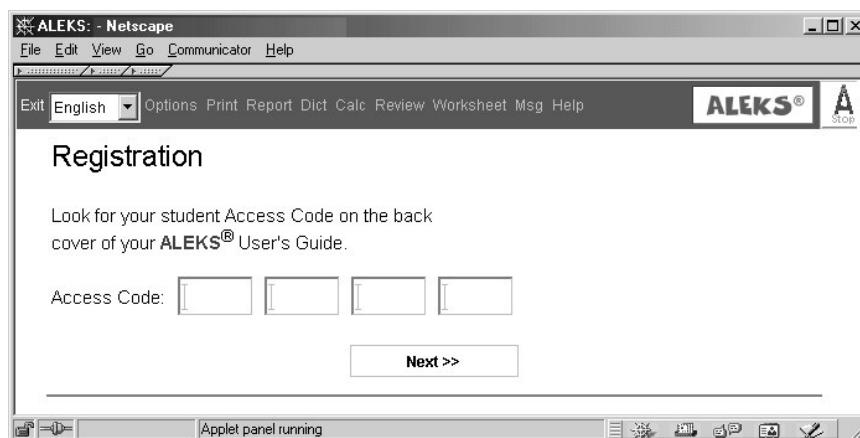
ALEKS: - Netscape

File Edit View Go Communicator Help

Exit English Options Print Report Dict Calc Review Worksheet Msg Help ALEKS® Stop

Registration

Look for your student Access Code on the back cover of your ALEKS® User's Guide.

Access Code:

Next >>

Applet panel running